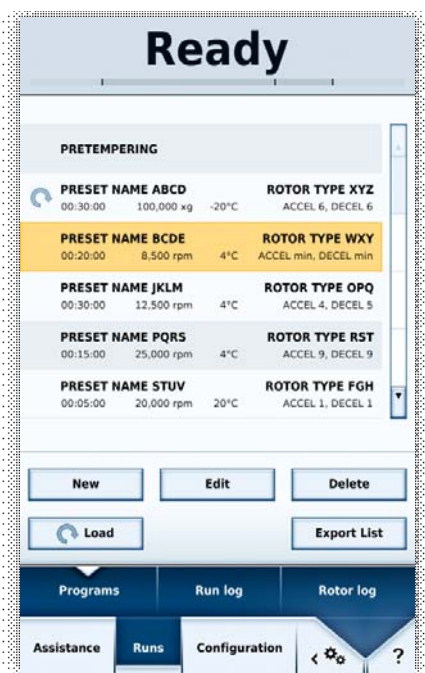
Ready

PRETEMPERING

PRESET NAME ABCD
00:30:00 100,000 xg -20°C
ROTOR TYPE XYZ
ACCEL 6, DECEL 6

PRESET NAME BCDE
00:20:00 8,500 rpm 4°C
ROTOR TYPE WXY
ACCEL min, DECEL min

PRESET NAME JKLM
00:30:00 12,500 rpm 4°C
ROTOR TYPE OPQ
ACCEL 4, DECEL 5

PRESET NAME PQRS
00:15:00 25,000 rpm 4°C
ROTOR TYPE RST
ACCEL 9, DECEL 9

PRESET NAME STUV
00:05:00 20,000 rpm 20°C
ROTOR TYPE FGH
ACCEL 1, DECEL 1

New
Edit
Delete
Load
Export List

Programs
Run log
Rotor log

Assistance
Runs
Configuration
?